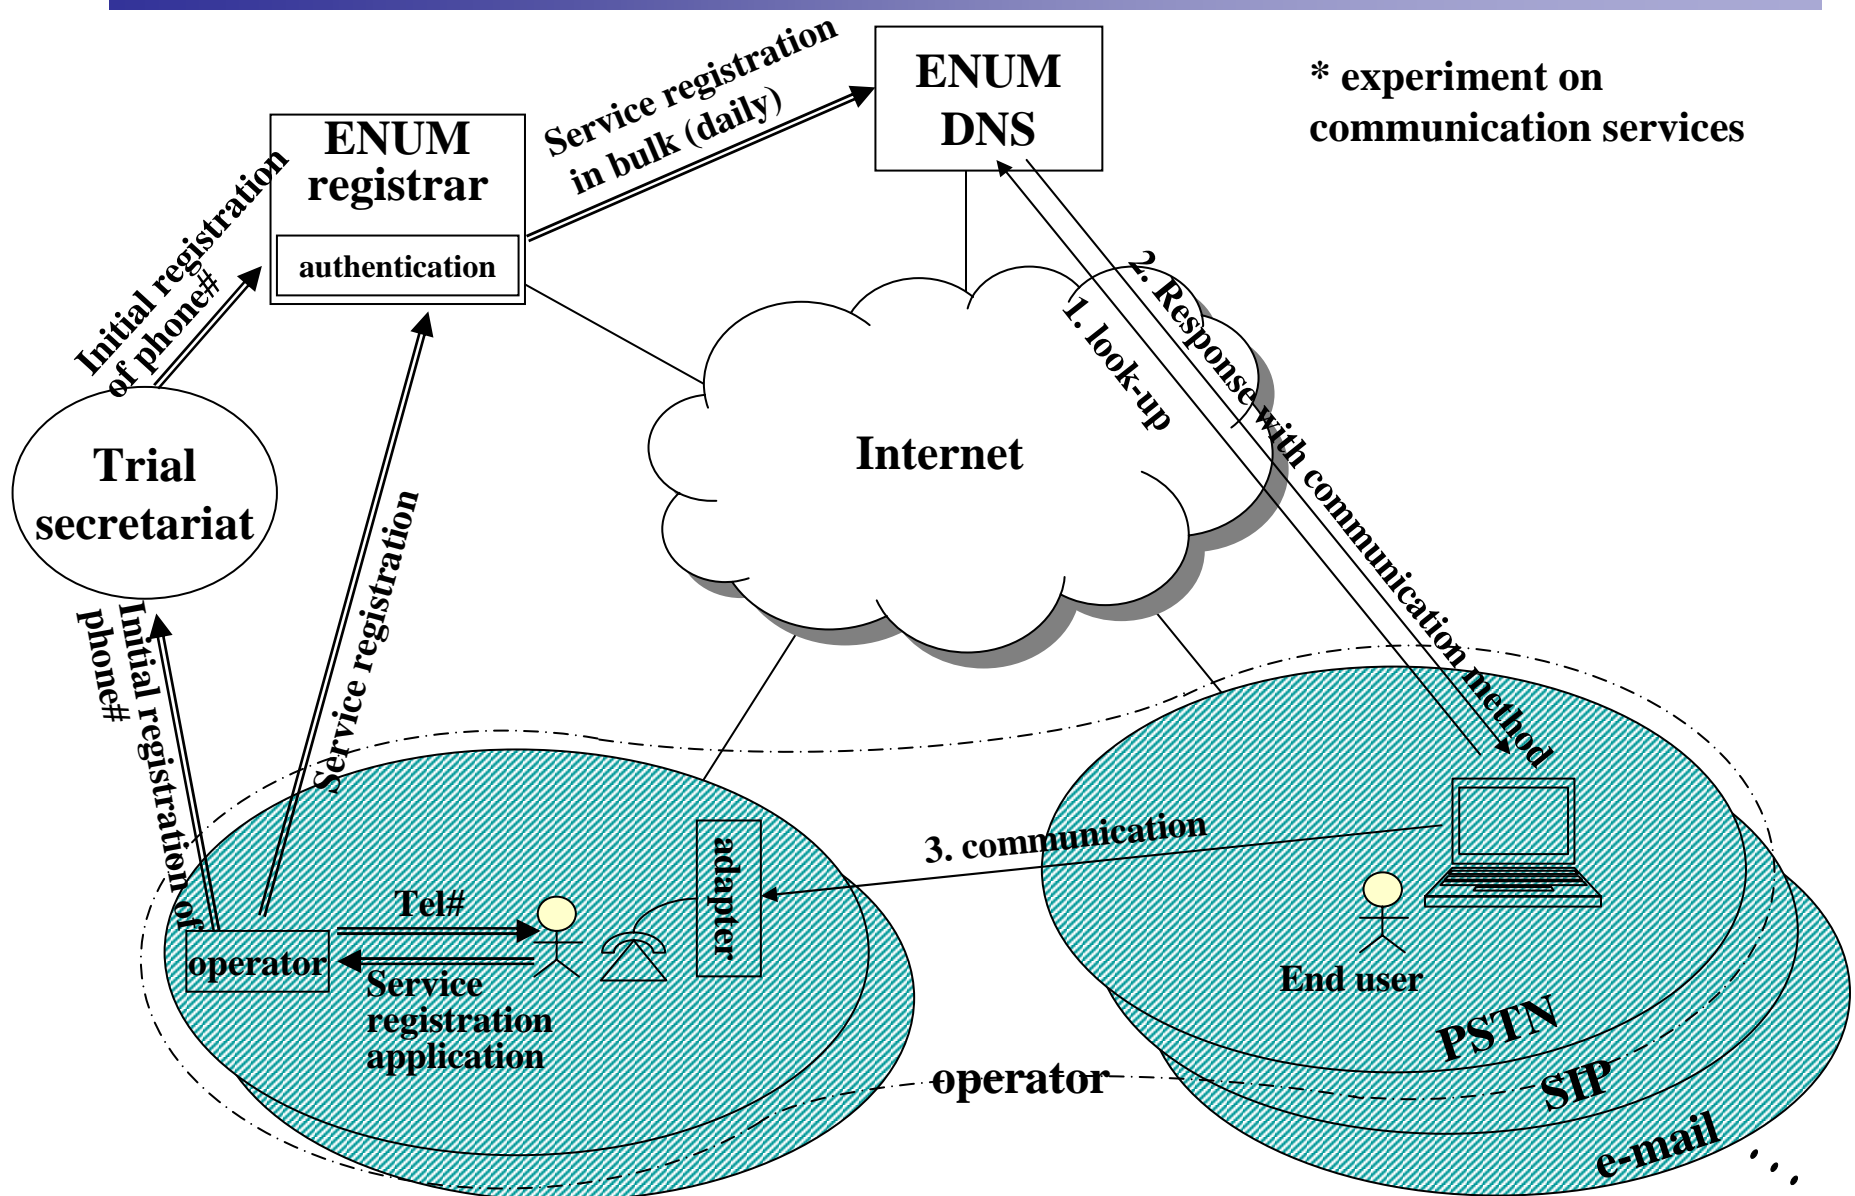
ENUM DNS

* experiment on communication services

Service registration in bulk (daily)

ENUM registrar

authentication

Initial registration of phone#

Trial secretariat

Internet

1. look-up

2. Response with communication method

Service registration

Initial registration of phone#

adapter

3. communication

Tel#

operator

Service registration application

End user

PSTN

SIP

e-mail

operator

. . .